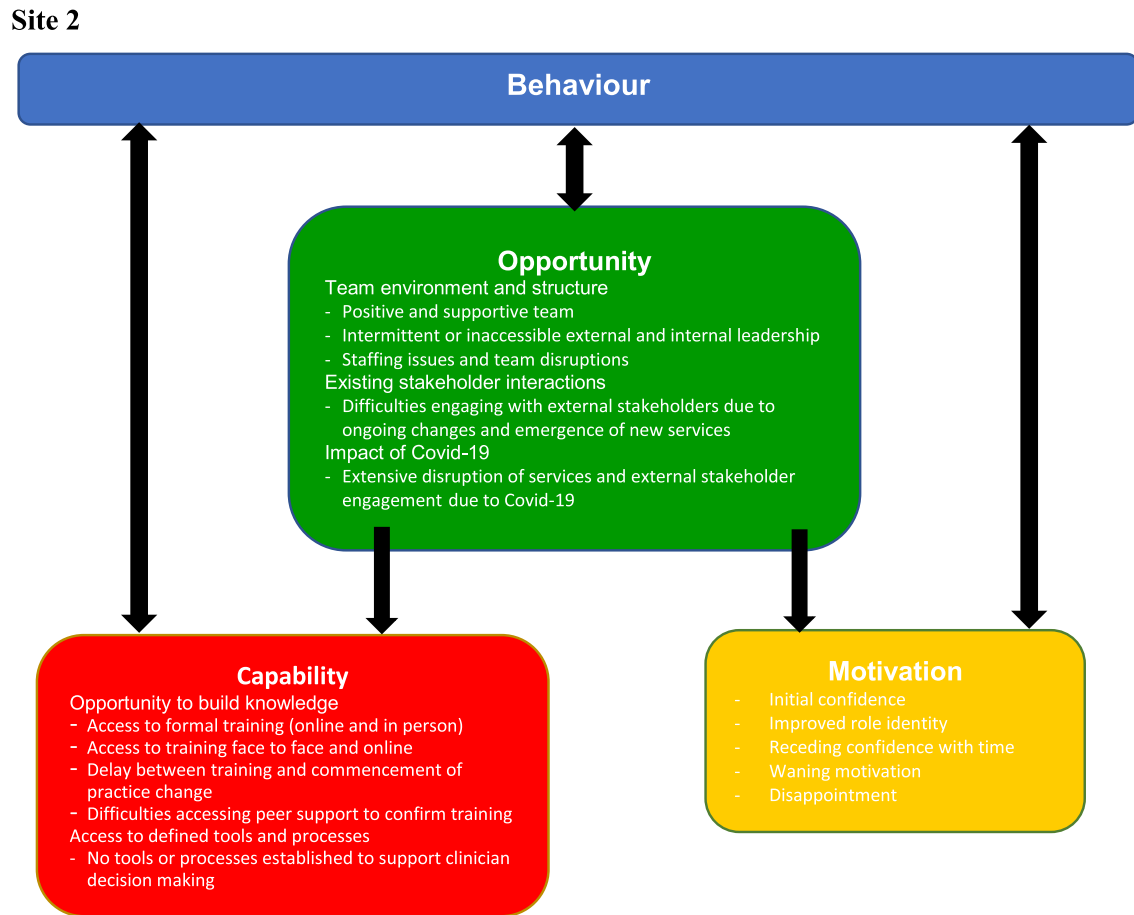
Site 2

Behaviour

Opportunity

Team environment and structure

- Positive and supportive team
- Intermittent or inaccessible external and internal leadership
- Staffing issues and team disruptions

Existing stakeholder interactions

- Difficulties engaging with external stakeholders due to ongoing changes and emergence of new services

Impact of Covid-19

- Extensive disruption of services and external stakeholder engagement due to Covid-19

Capability

Opportunity to build knowledge

- Access to formal training (online and in person)
- Access to training face to face and online
- Delay between training and commencement of practice change
- Difficulties accessing peer support to confirm training

Access to defined tools and processes

- No tools or processes established to support clinician decision making

Motivation

- Initial confidence
- Improved role identity
- Receding confidence with time
- Waning motivation
- Disappointment